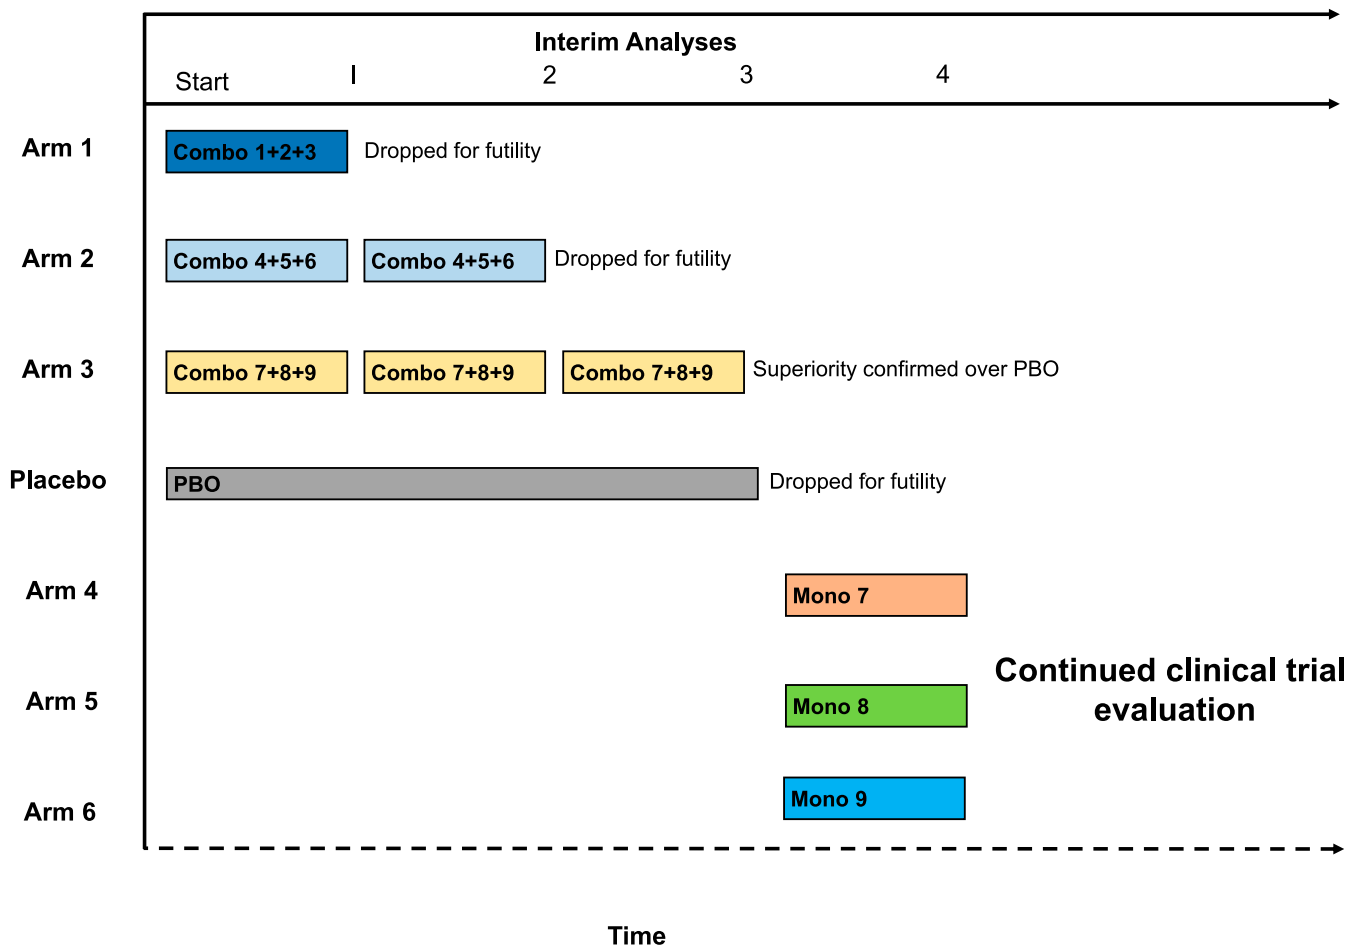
Interim Analyses
Start I 2 3 4

Arm 1
Combo 1+2+3
Dropped for futility

Arm 2
Combo 4+5+6
Combo 4+5+6
Dropped for futility

Arm 3
Combo 7+8+9
Combo 7+8+9
Combo 7+8+9
Superiority confirmed over PBO

Placebo
PBO
Dropped for futility

Arm 4
Mono 7

Arm 5
Mono 8

Arm 6
Mono 9

Continued clinical trial evaluation

Time